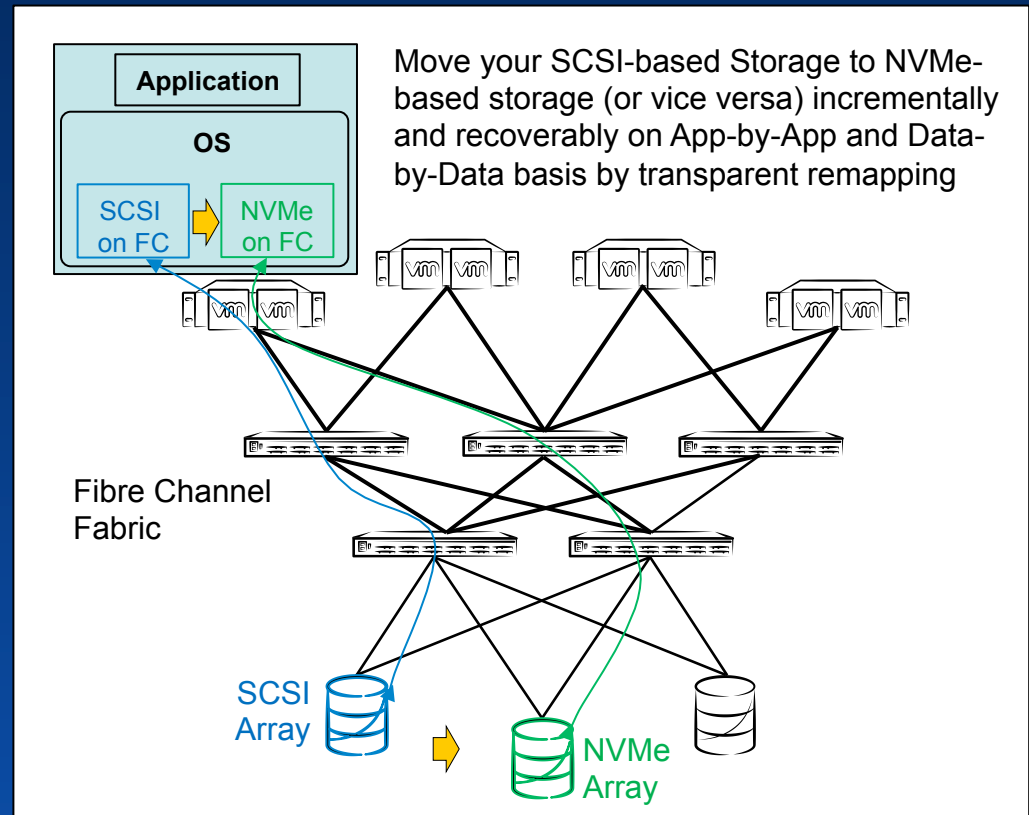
Application

OS

SCSI on FC

NVMe on FC

Move your SCSI-based Storage to NVMe-based storage (or vice versa) incrementally and recoverably on App-by-App and Data-by-Data basis by transparent remapping

vm vm

vm vm

vm vm

vm vm

Fibre Channel Fabric

SCSI Array

NVMe Array